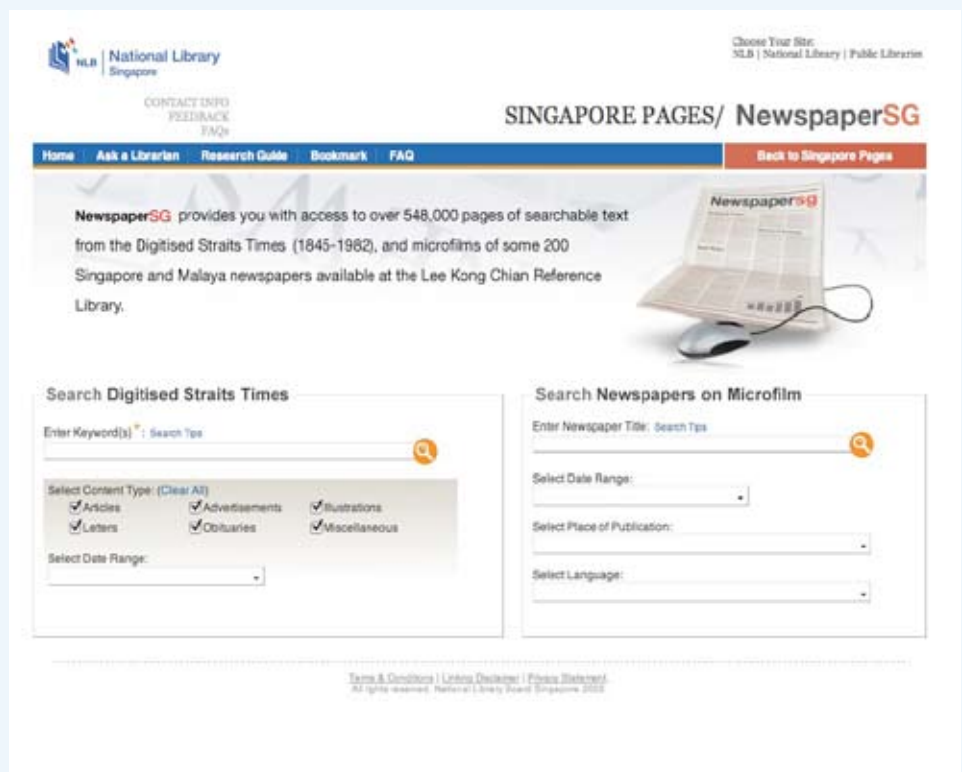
NLB | National Library Singapore

Choose Your Site: NLB | National Library | Public Libraries

CONTACT INFO
FEEDBACK
FAQs

SINGAPORE PAGES/ NewspaperSG

Home | Ask a Librarian | Research Guide | Bookmark | FAQ

Back to Singapore Pages

NewspaperSG

NewspaperSG provides you with access to over 548,000 pages of searchable text from the Digitised Straits Times (1845-1982), and microfilms of some 200 Singapore and Malaya newspapers available at the Lee Kong Chian Reference Library.

Search Digitised Straits Times

Enter Keyword(s)*: Search Tips

Select Content Type: (Clear All)
Articles
Advertisements
Illustrations
Letters
Obituaries
Miscellaneous

Select Date Range:

Search Newspapers on Microfilm

Enter Newspaper Title: Search Tips

Select Date Range:

Select Place of Publication:

Select Language:

Terms & Conditions | Linking Disclaimer | Privacy Statement
All rights reserved. National Library Board Singapore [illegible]